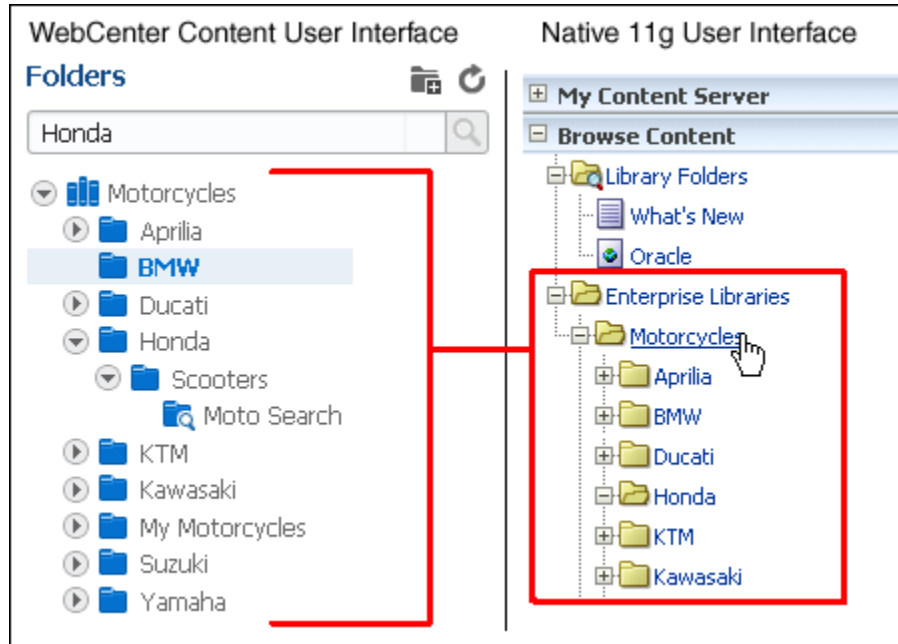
WebCenter Content User Interface

Folders

Honda

Motorcycles
Aprilia
BMW
Ducati
Honda
Scooters
Moto Search
KTM
Kawasaki
My Motorcycles
Suzuki
Yamaha

Native 11g User Interface

My Content Server
Browse Content
Library Folders
What's New
Oracle
Enterprise Libraries
Motorcycles
Aprilia
BMW
Ducati
Honda
KTM
Kawasaki